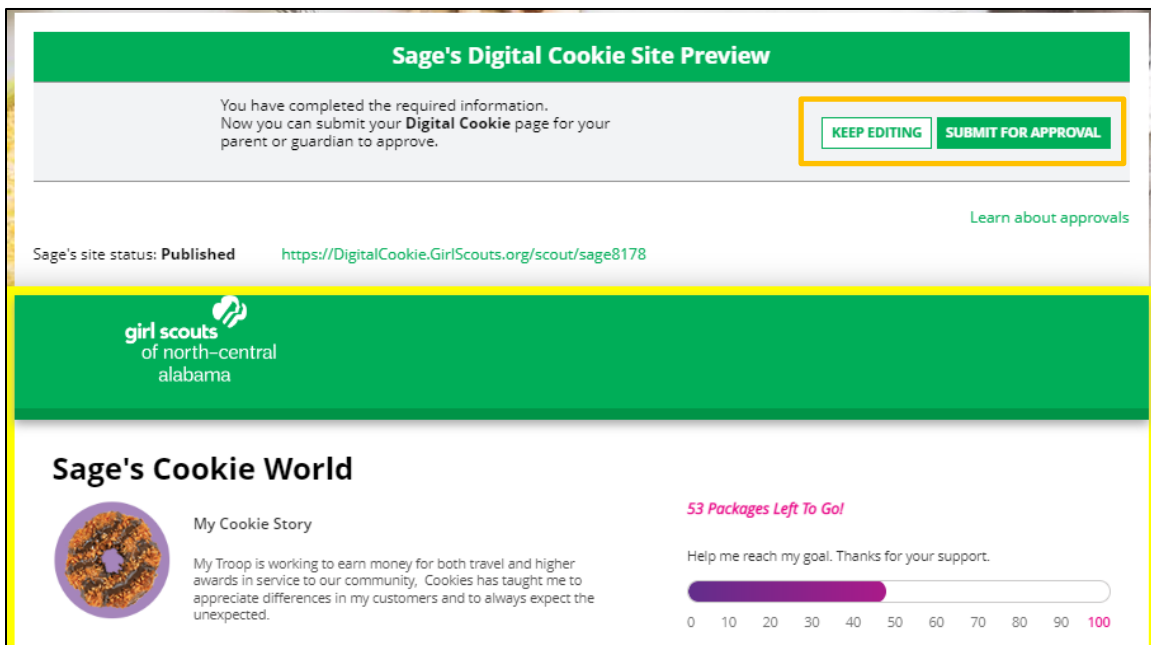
Sage's Digital Cookie Site Preview

You have completed the required information.
Now you can submit your **Digital Cookie** page for your parent or guardian to approve.

KEEP EDITING

SUBMIT FOR APPROVAL

Learn about approvals

Sage's site status: **Published**

https://DigitalCookie.GirlScouts.org/scout/sage8178

girl scouts of north-central alabama

Sage's Cookie World

My Cookie Story

My Troop is working to earn money for both travel and higher awards in service to our community, Cookies has taught me to appreciate differences in my customers and to always expect the unexpected.

53 Packages Left To Go!

Help me reach my goal. Thanks for your support.

0 10 20 30 40 50 60 70 80 90 100